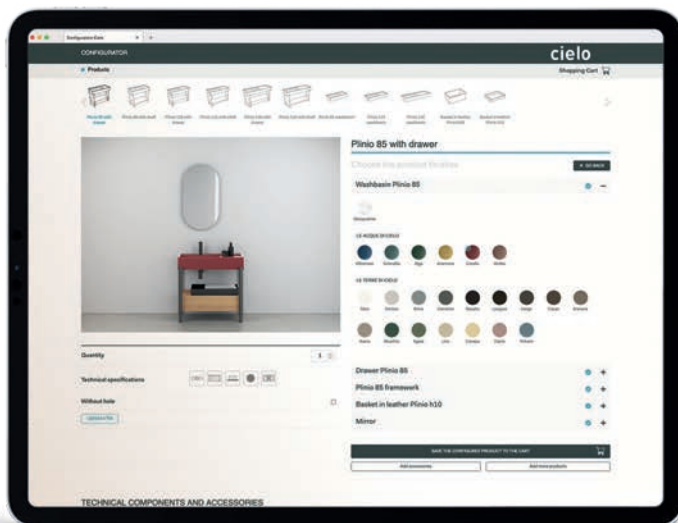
Configurator Cielo

CONFIGURATOR

cielo

Products

Shopping Cart

Plinio 85 with drawer

Choose the product finishes

Washbasin Plinio 85

LE ACQUE DI CIELO

LE TERRE DI CIELO

Quantity

Technical specifications

Without hole

Drawer Plinio 85

Plinio 85 framework

Basket in leather Plinio h10

Mirror

SAVE THE CONFIGURED PRODUCT TO THE CART

Add accessories

Add more products

TECHNICAL COMPONENTS AND ACCESSORIES